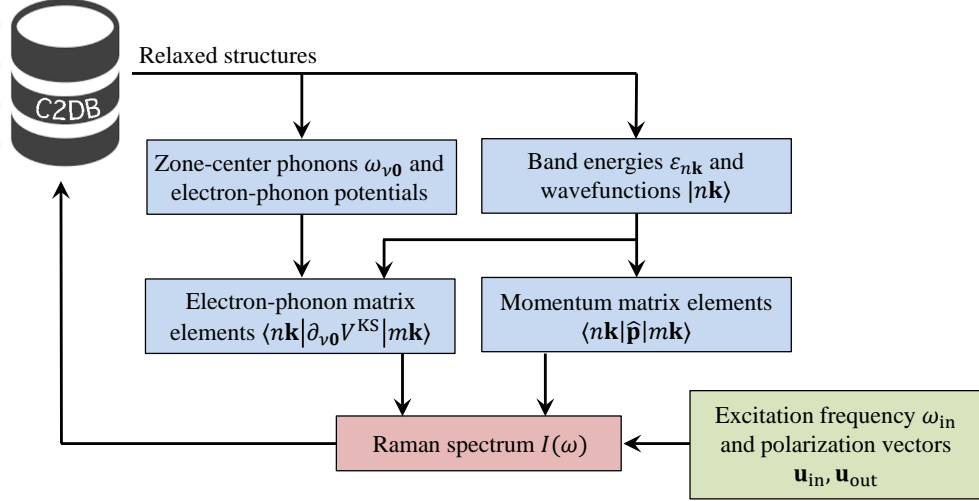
C2DB

Relaxed structures

Zone-center phonons $\omega_{\nu\mathbf{0}}$ and electron-phonon potentials

Band energies $\varepsilon_{n\mathbf{k}}$ and wavefunctions $|n\mathbf{k}\rangle$

Electron-phonon matrix elements $\langle n\mathbf{k}|\partial_{\nu\mathbf{0}}V^{\mathrm{KS}}|m\mathbf{k}\rangle$

Momentum matrix elements $\langle n\mathbf{k}|\hat{\mathbf{p}}|m\mathbf{k}\rangle$

Raman spectrum $I(\omega)$

Excitation frequency $\omega_{\mathrm{in}}$ and polarization vectors $\mathbf{u}_{\mathrm{in}}, \mathbf{u}_{\mathrm{out}}$